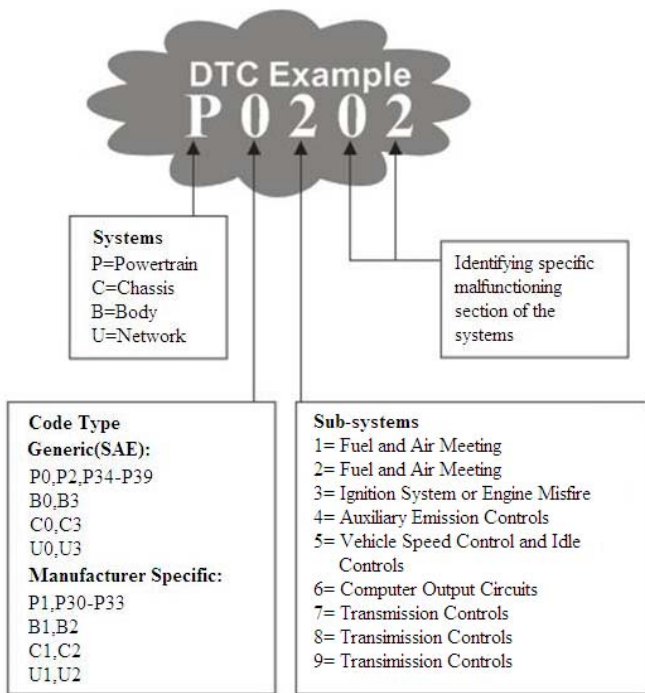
DTC Example
P 0 2 0 2

Systems
P=Powertrain
C=Chassis
B=Body
U=Network

Identifying specific malfunctioning section of the systems

Code Type
Generic(SAE):
P0,P2,P34-P39
B0,B3
C0,C3
U0,U3
Manufacturer Specific:
P1,P30-P33
B1,B2
C1,C2
U1,U2

Sub-systems
1= Fuel and Air Meeting
2= Fuel and Air Meeting
3= Ignition System or Engine Misfire
4= Auxiliary Emission Controls
5= Vehicle Speed Control and Idle Controls
6= Computer Output Circuits
7= Transmission Controls
8= Transimission Controls
9= Transimission Controls